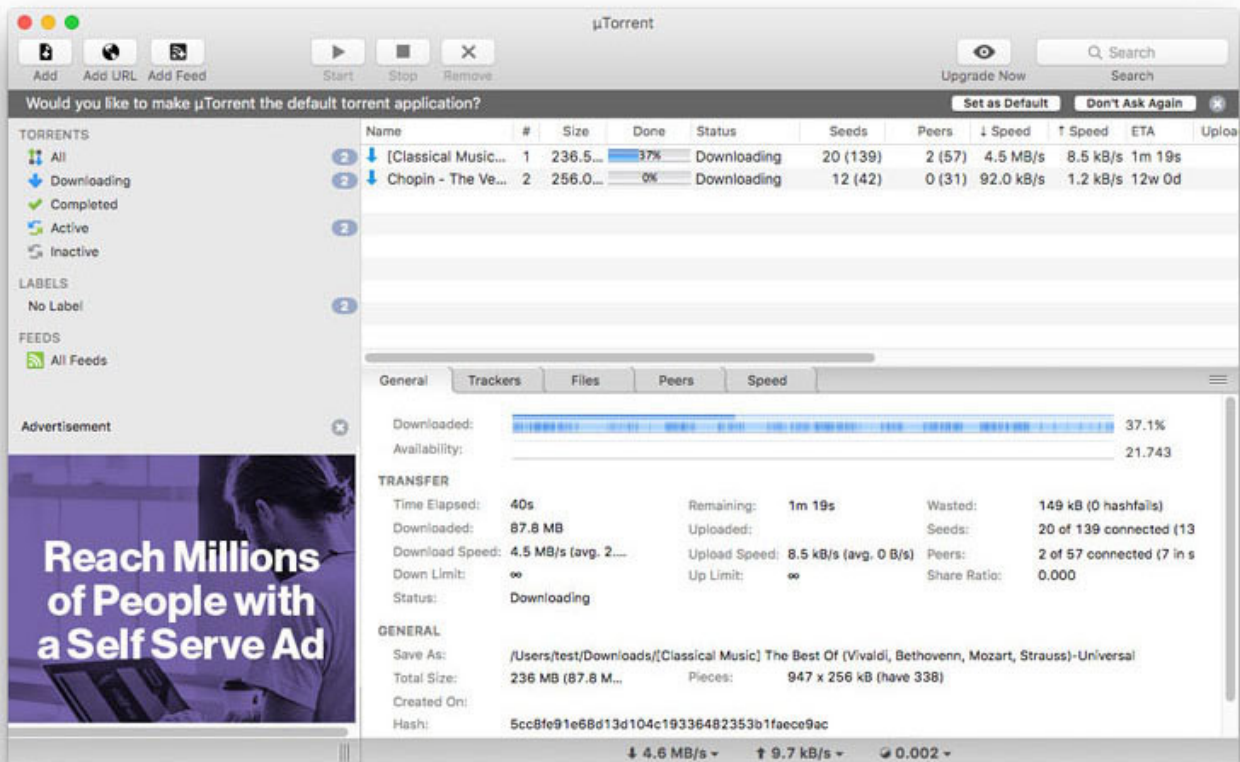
µTorrent

Add | Add URL | Add Feed | Start | Stop | Remove | Upgrade Now | Search

Would you like to make µTorrent the default torrent application?

Set as Default | Don't Ask Again

TORRENTS
All 2
Downloading 2
Completed
Active 2
Inactive

LABELS
No Label 2

FEEDS
All Feeds

Advertisement

Reach Millions of People with a Self Serve Ad

| Name | # | Size | Done | Status | Seeds | Peers | ↓ Speed | ↑ Speed | ETA | Uploa |
|---|---|---|---|---|---|---|---|---|---|---|
| [Classical Music... | 1 | 236.5... | 37% | Downloading | 20 (139) | 2 (57) | 4.5 MB/s | 8.5 kB/s | 1m 19s | |
| Chopin - The Ve... | 2 | 256.0... | 0% | Downloading | 12 (42) | 0 (31) | 92.0 kB/s | 1.2 kB/s | 12w 0d | |

General | Trackers | Files | Peers | Speed

Downloaded: 37.1%
Availability: 21.743

TRANSFER
Time Elapsed: 40s
Downloaded: 87.8 MB
Download Speed: 4.5 MB/s (avg. 2....
Down Limit: ∞
Status: Downloading
Remaining: 1m 19s
Uploaded:
Upload Speed: 8.5 kB/s (avg. 0 B/s)
Up Limit: ∞
Wasted: 149 kB (0 hashfails)
Seeds: 20 of 139 connected (13
Peers: 2 of 57 connected (7 in s
Share Ratio: 0.000

GENERAL
Save As: /Users/test/Downloads/[Classical Music] The Best Of (Vivaldi, Bethovenn, Mozart, Strauss)-Universal
Total Size: 236 MB (87.8 M...
Pieces: 947 x 256 kB (have 338)
Created On:
Hash: 5cc8fe91e68d13d104c19336482353b1faece9ac

↓ 4.6 MB/s ▾ ↑ 9.7 kB/s ▾ 0.002 ▾